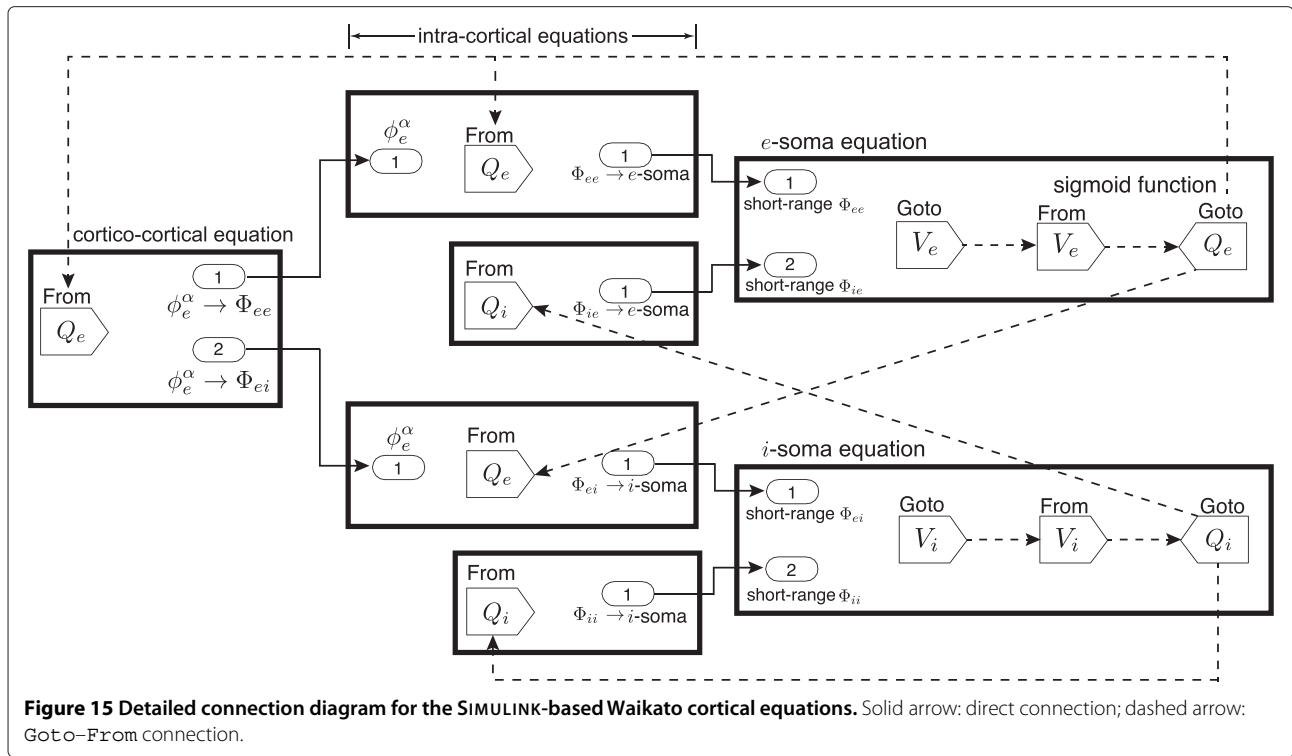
intra-cortical equations

$\phi_e^\alpha$
1
From
$Q_e$
1
$\Phi_{ee} \rightarrow e$-soma

$e$-soma equation
1
short-range $\Phi_{ee}$
sigmoid function
Goto
$V_e$
From
$V_e$
Goto
$Q_e$
2
short-range $\Phi_{ie}$

cortico-cortical equation
From
$Q_e$
1
$\phi_e^\alpha \rightarrow \Phi_{ee}$
2
$\phi_e^\alpha \rightarrow \Phi_{ei}$

From
$Q_i$
1
$\Phi_{ie} \rightarrow e$-soma

$\phi_e^\alpha$
1
From
$Q_e$
1
$\Phi_{ei} \rightarrow i$-soma

$i$-soma equation
1
short-range $\Phi_{ei}$
Goto
$V_i$
From
$V_i$
Goto
$Q_i$
2
short-range $\Phi_{ii}$

From
$Q_i$
1
$\Phi_{ii} \rightarrow i$-soma

**Figure 15 Detailed connection diagram for the SIMULINK-based Waikato cortical equations.** Solid arrow: direct connection; dashed arrow: Goto–From connection.